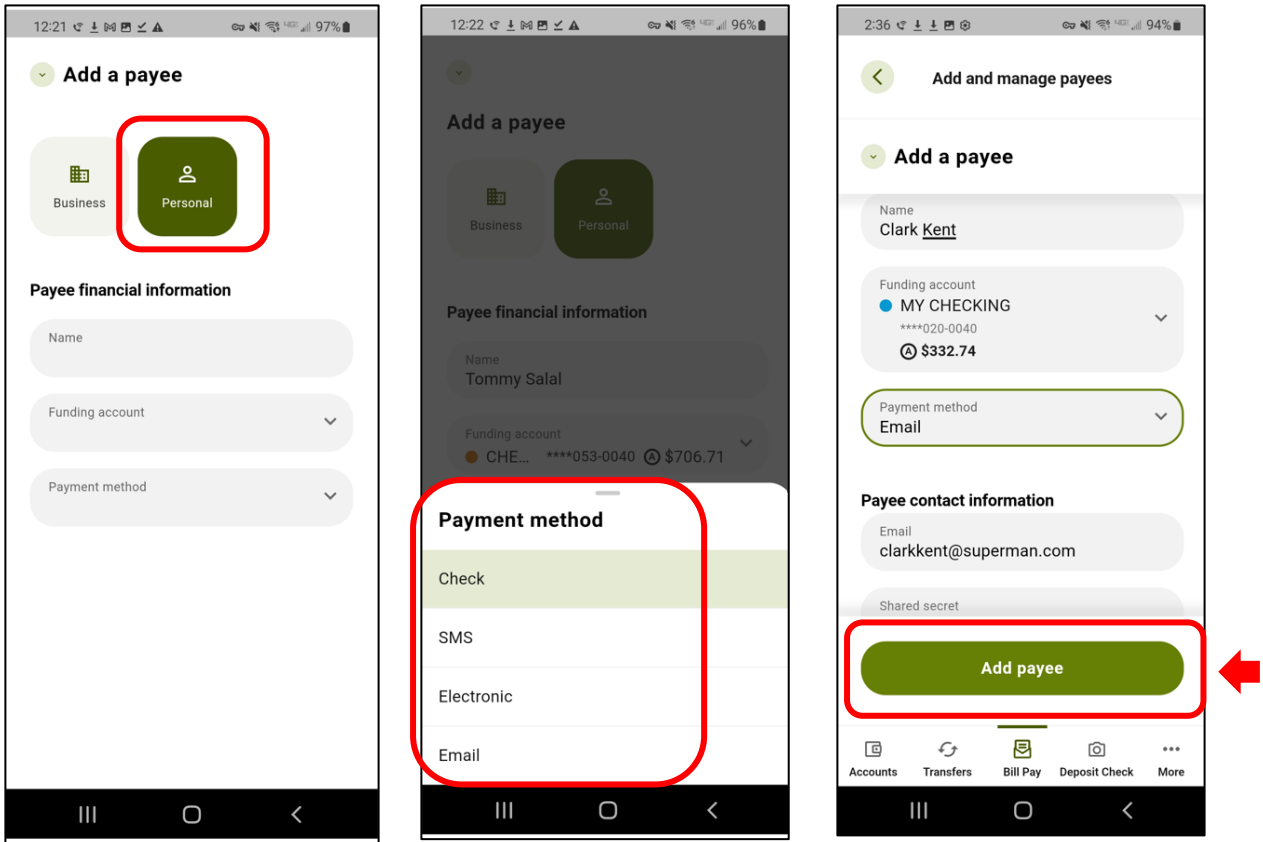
12:21 97%

Add a payee

Business

Personal

Payee financial information

Name

Funding account

Payment method

12:22 96%

Add a payee

Business

Personal

Payee financial information

Name
Tommy Salal

Funding account
CHE... ****053-0040 $706.71

Payment method

Check

SMS

Electronic

Email

2:36 94%

Add and manage payees

Add a payee

Name
Clark Kent

Funding account
MY CHECKING
****020-0040
$332.74

Payment method
Email

Payee contact information

Email
clarkkent@superman.com

Shared secret

Add payee

Accounts Transfers Bill Pay Deposit Check More